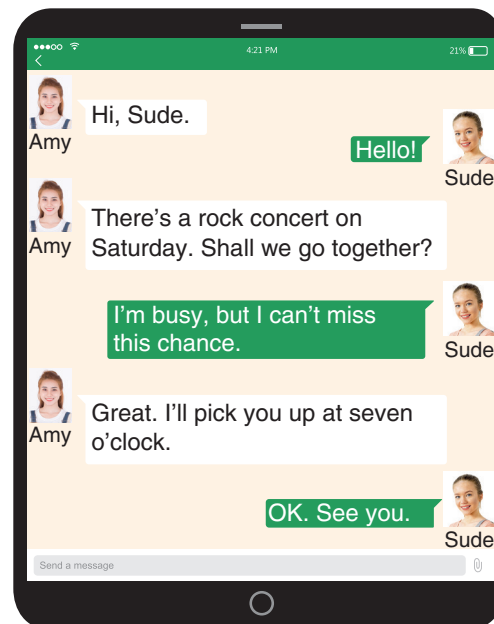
4:21 PM
21%

Hi, Sude.
Amy

Hello!
Sude

There's a rock concert on Saturday. Shall we go together?
Amy

I'm busy, but I can't miss this chance.
Sude

Great. I'll pick you up at seven o'clock.
Amy

OK. See you.
Sude

Send a message